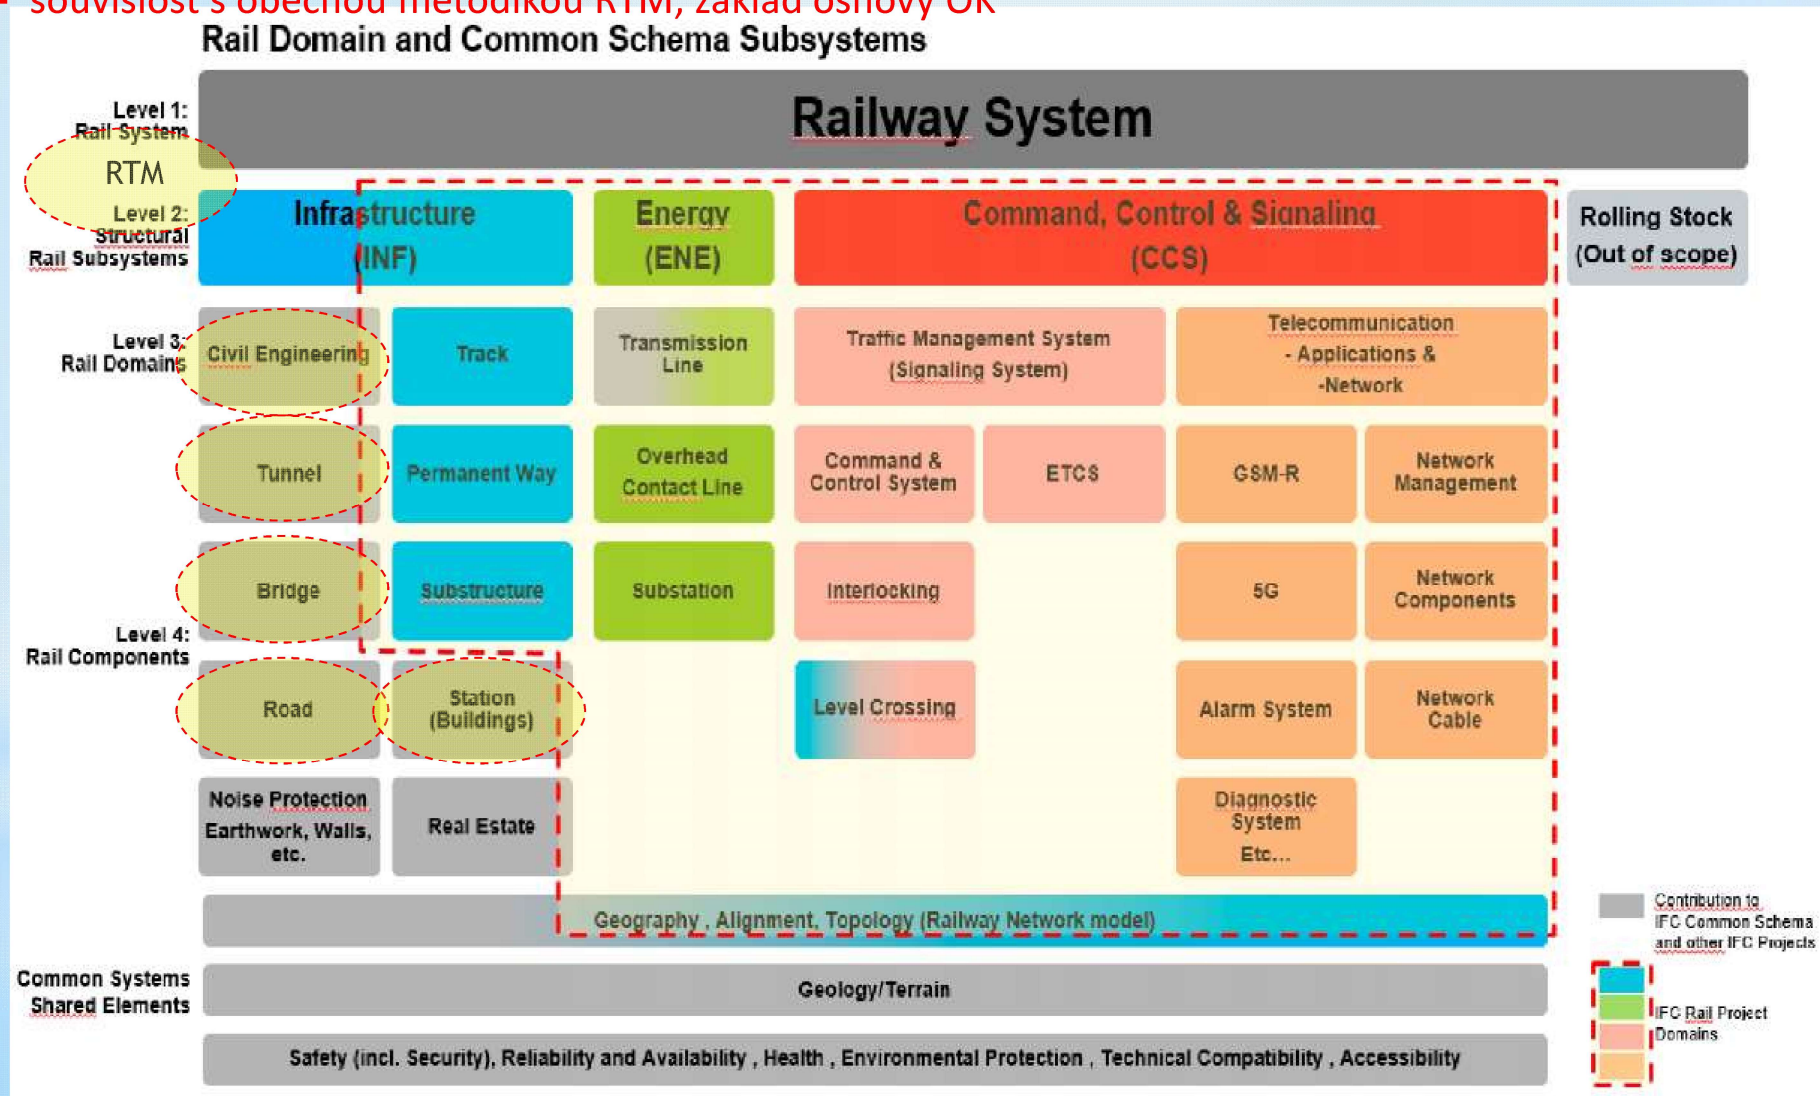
souvislost s obecnou metodikou RTM, základ osnovy OK

Rail Domain and Common Schema Subsystems

Level 1: Rail System

Railway System

RTM

Level 2: Structural Rail Subsystems

Infrastructure (INF)

Energy (ENE)

Command, Control & Signaling (CCS)

Rolling Stock (Out of scope)

Level 3: Rail Domains

Level 4: Rail Components

| Civil Engineering | Track | Transmission Line | Traffic Management System (Signaling System) | | Telecommunication - Applications & -Network | |
|---|---|---|---|---|---|---|
| Tunnel | Permanent Way | Overhead Contact Line | Command & Control System | ETCS | GSM-R | Network Management |
| Bridge | Substructure | Substation | Interlocking | | 5G | Network Components |
| Road | Station (Buildings) | | Level Crossing | | Alarm System | Network Cable |
| Noise Protection Earthwork, Walls, etc. | Real Estate | | | | Diagnostic System Etc... | |

Geography , Alignment, Topology (Railway Network model)

Common Systems Shared Elements

Geology/Terrain

Safety (incl. Security), Reliability and Availability , Health , Environmental Protection , Technical Compatibility , Accessibility

Contribution to IFC Common Schema and other IFC Projects

IFC Rail Project Domains